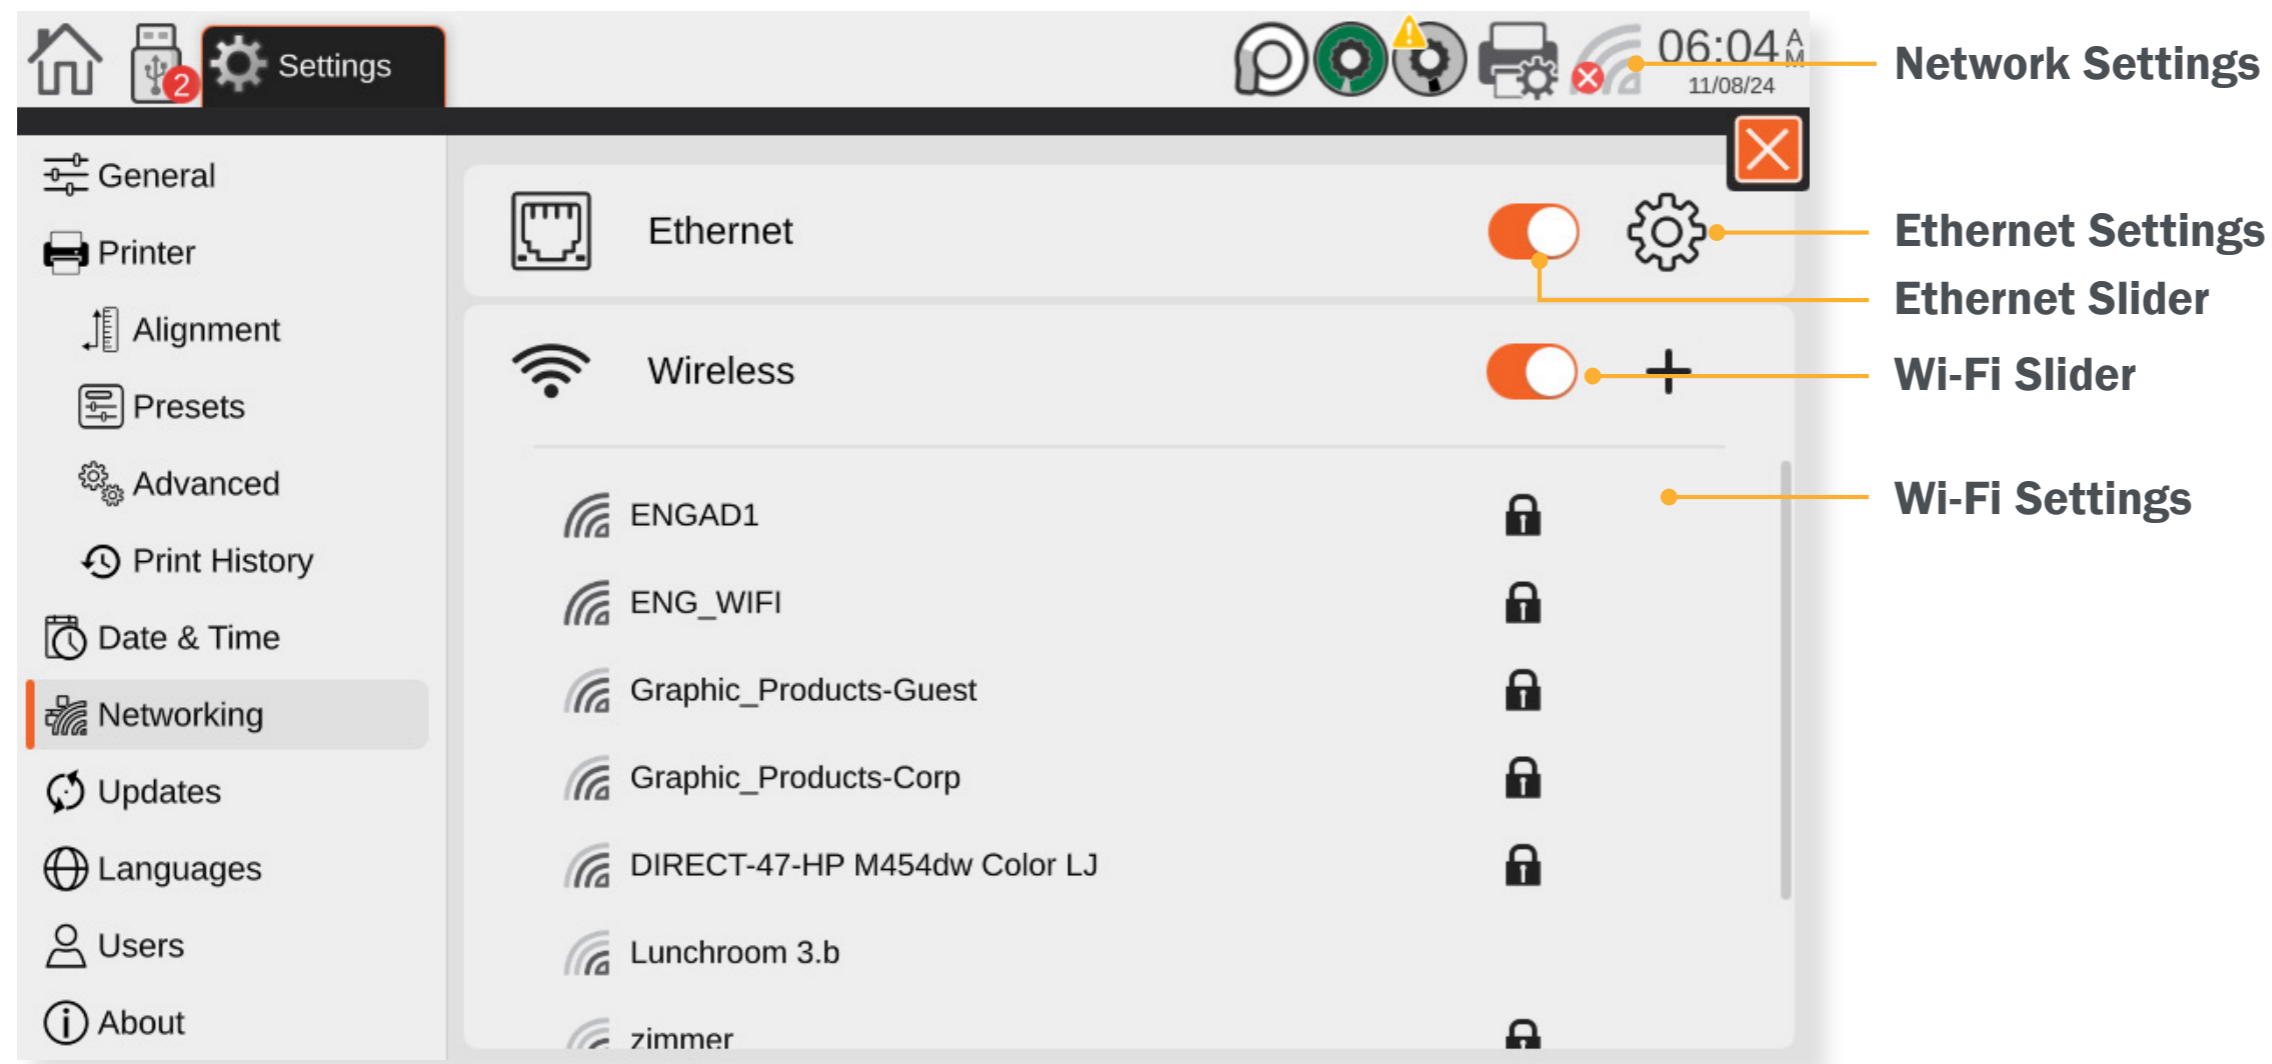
2

Settings

06:04 AM
11/08/24

Network Settings

General

Printer

Alignment

Presets

Advanced

Print History

Date & Time

Networking

Updates

Languages

Users

About

Ethernet

Ethernet Settings

Ethernet Slider

Wireless

Wi-Fi Slider

Wi-Fi Settings

ENGAD1

ENG_WIFI

Graphic_Products-Guest

Graphic_Products-Corp

DIRECT-47-HP M454dw Color LJ

Lunchroom 3.b

zimmer